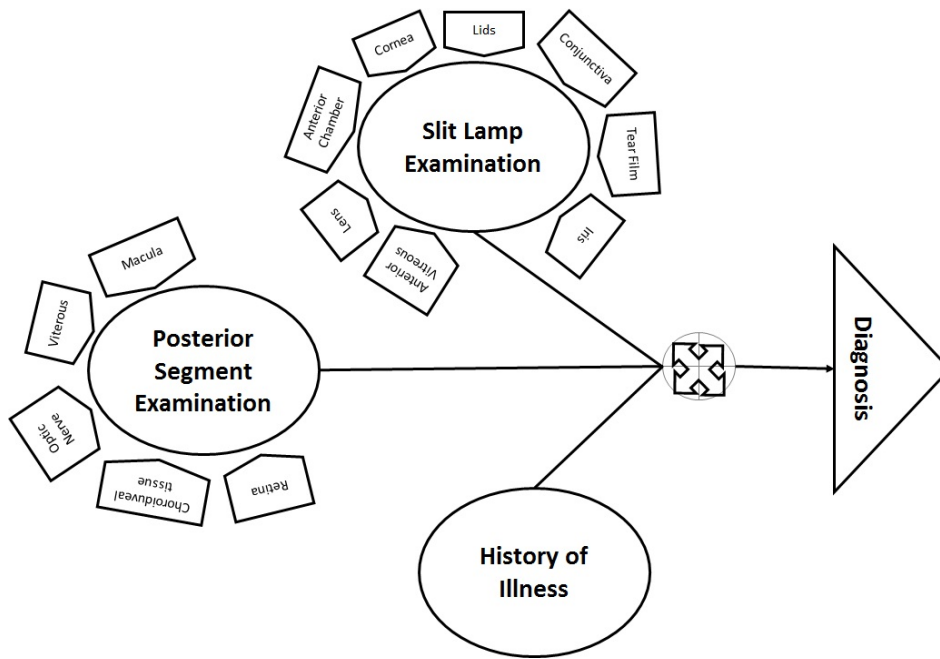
Lids

Cornea

Conjunctiva

Anterior Chamber

Slit Lamp Examination

Tear Film

Lens

Anterior Vitreous

Iris

Macula

Viterous

Posterior Segment Examination

Optic Nerve

Chorioduveal tissue

Retina

Diagnosis

History of Illness